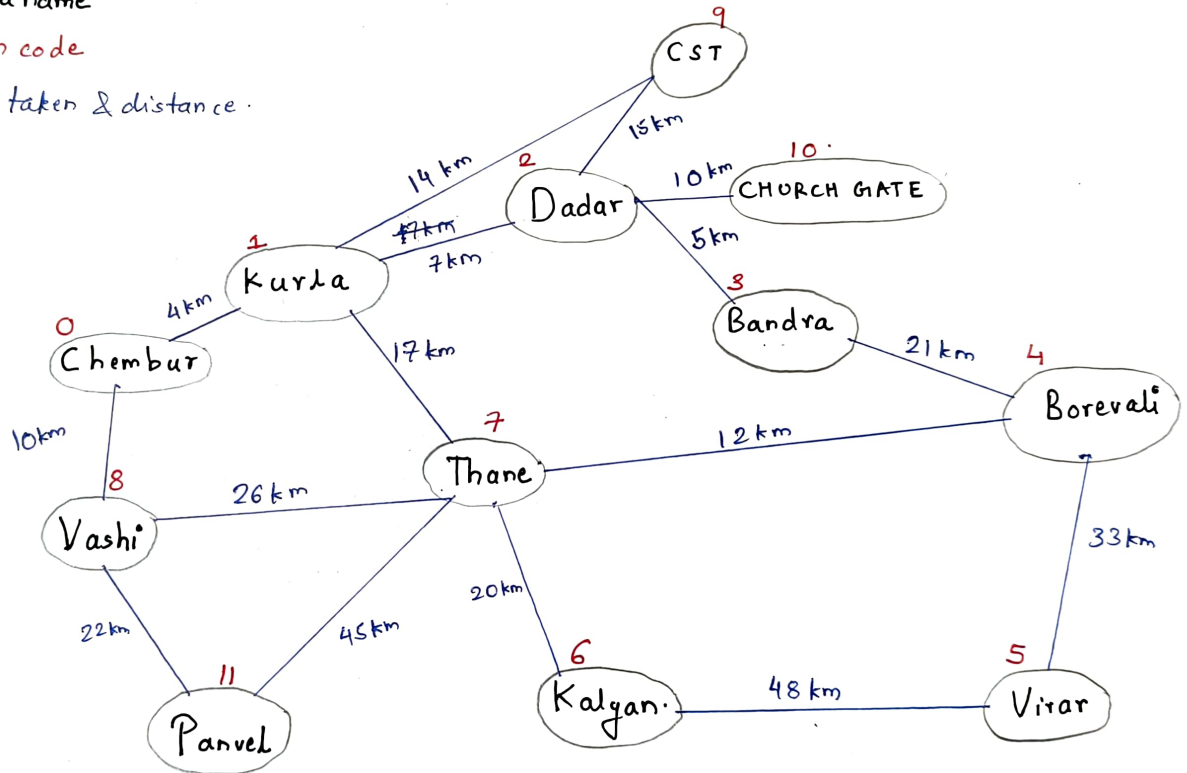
a name
code
taken & distance.

9
CST

15km

14 km

2
Dadar

10 km

10.
CHURCH GATE

~~17km~~
7km

1
Kurla

5km

3
Bandra

4km

0
Chembur

17km

21km

4
Borevali

10km

7
Thane

12km

8
Vashi

26km

33km

20km

22km

45km

6
Kalyan.

48 km

5
Virar

11
Panvel